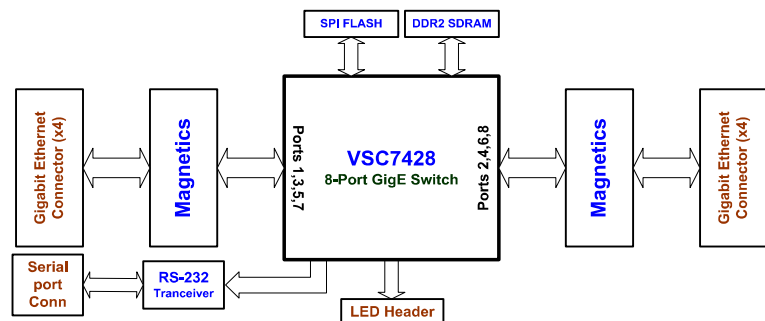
SPI FLASH

DDR2 SDRAM

Gigabit Ethernet Connector (x4)

Magnetics

Ports 1,3,5,7

VSC7428

8-Port GigE Switch

Ports 2,4,6,8

Magnetics

Gigabit Ethernet Connector (x4)

Serial port Conn

RS-232 Tranceiver

LED Header